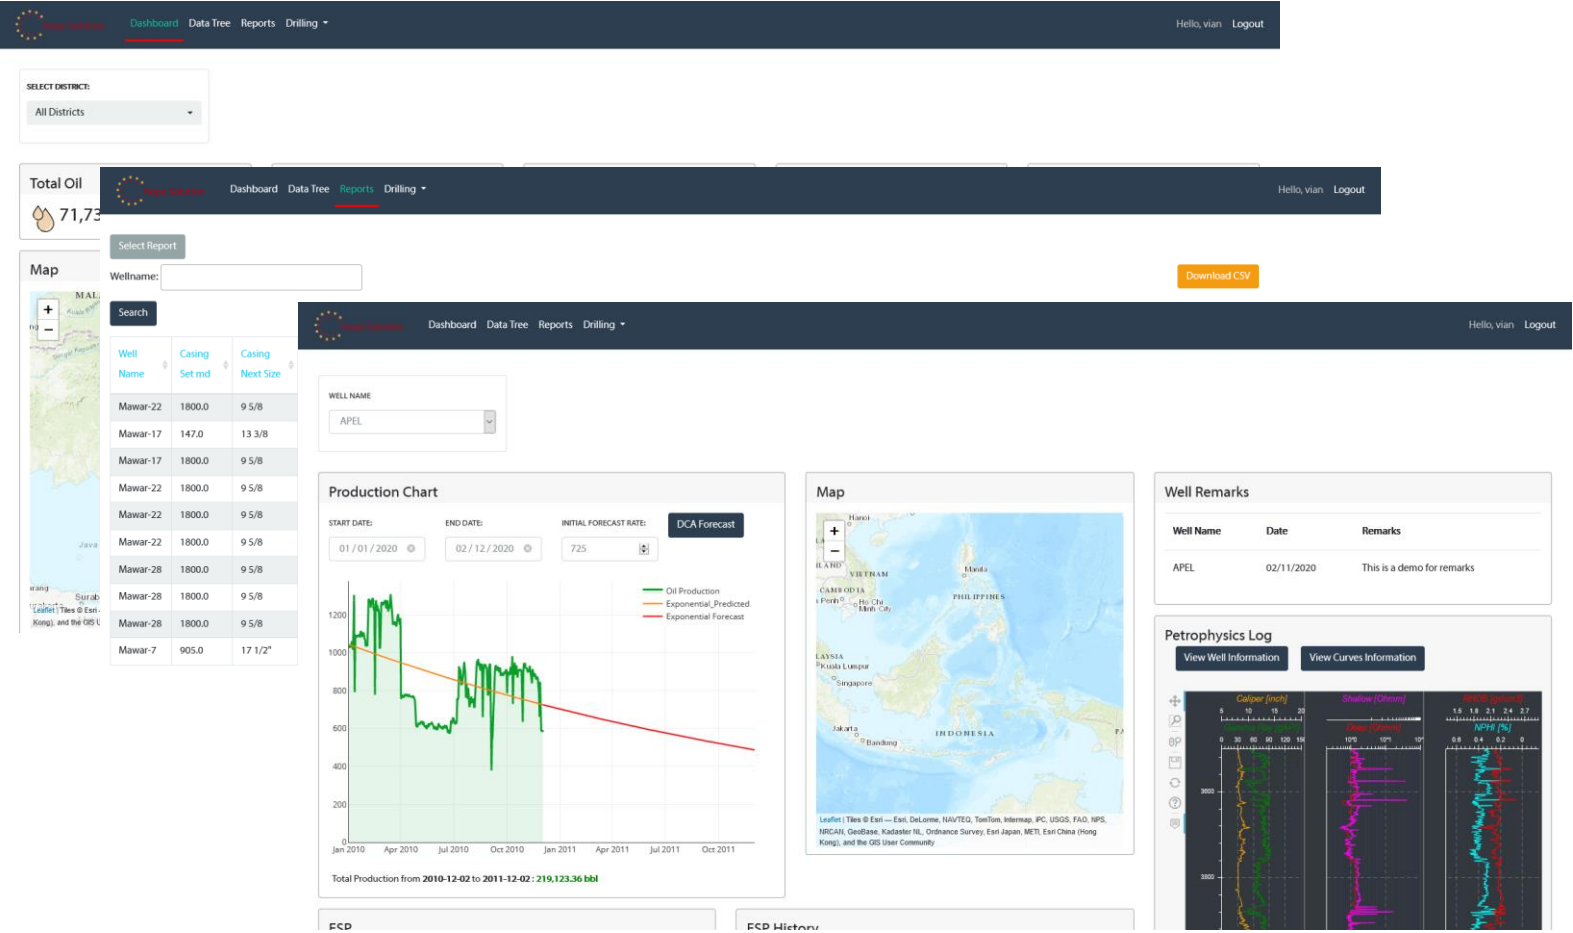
Dashboard Data Tree Reports Drilling
Hello, vian Logout

SELECT DISTRICT:
All Districts

Total Oil
71,73

Map
MAL
Java
Surab
Leaflet | Tiles © Esri
Kong), and the GIS U

Dashboard Data Tree Reports Drilling
Hello, vian Logout

Select Report
Wellname:
Download CSV
Search

| Well Name | Casing Set md | Casing Next Size |
|---|---|---|
| Mawar-22 | 1800.0 | 9 5/8 |
| Mawar-17 | 147.0 | 13 3/8 |
| Mawar-17 | 1800.0 | 9 5/8 |
| Mawar-22 | 1800.0 | 9 5/8 |
| Mawar-22 | 1800.0 | 9 5/8 |
| Mawar-22 | 1800.0 | 9 5/8 |
| Mawar-28 | 1800.0 | 9 5/8 |
| Mawar-28 | 1800.0 | 9 5/8 |
| Mawar-28 | 1800.0 | 9 5/8 |
| Mawar-7 | 905.0 | 17 1/2" |

Dashboard Data Tree Reports Drilling
Hello, vian Logout

WELL NAME
APEL

Production Chart
START DATE: 01 / 01 / 2020
END DATE: 02 / 12 / 2020
INITIAL FORECAST RATE: 725
DCA Forecast
Oil Production
Exponential_Predicted
Exponential Forecast
1200
1000
800
600
400
200
0
Jan 2010 Apr 2010 Jul 2010 Oct 2010 Jan 2011 Apr 2011 Jul 2011 Oct 2011
Total Production from 2010-12-02 to 2011-12-02 : 219,123.36 bbl

Map
Hanoi
VIETNAM
Manila
CAMBODIA
Phnom Penh
Ho Chi Minh City
PHILIPPINES
MALAYSIA
Kuala Lumpur
Singapore
Jakarta
Bandung
INDONESIA
Leaflet | Tiles © Esri — Esri, DeLorme, NAVTEQ, TomTom, Intermap, iPC, USGS, FAO, NPS, NRCAN, GeoBase, Kadaster NL, Ordnance Survey, Esri Japan, METI, Esri China (Hong Kong), and the GIS User Community

Well Remarks
| Well Name | Date | Remarks |
|---|---|---|
| APEL | 02/11/2020 | This is a demo for remarks |

Petrophysics Log
View Well Information
View Curves Information
Caliper [inch]
5 10 15 20
0 30 60 90 120 150
Shallow [Ohmm]
Deep [Ohmm]
NPHI [%]
1.5 1.8 2.1 2.4 2.7
0.6 0.4 0.2 0

ESP
ESP History